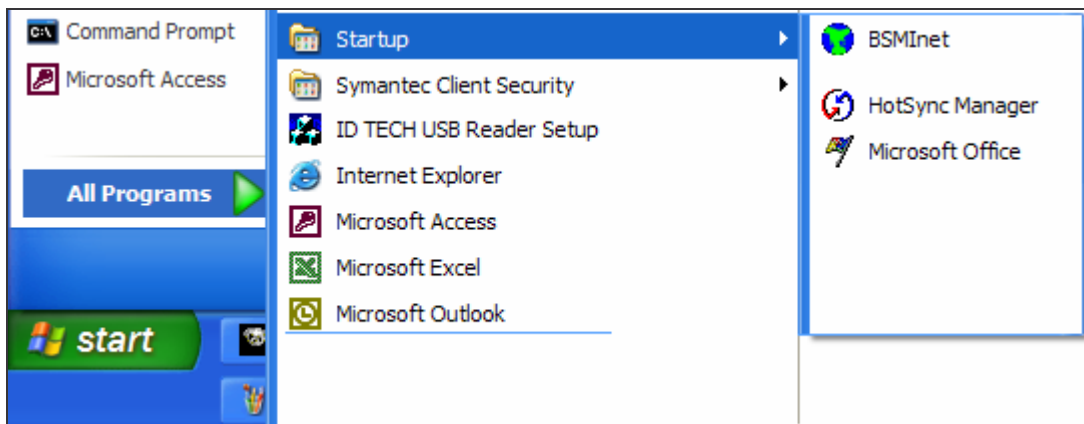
C:\ Command Prompt
Microsoft Access

All Programs

start

Startup
Symantec Client Security
ID TECH USB Reader Setup
Internet Explorer
Microsoft Access
Microsoft Excel
Microsoft Outlook

BSMInet
HotSync Manager
Microsoft Office